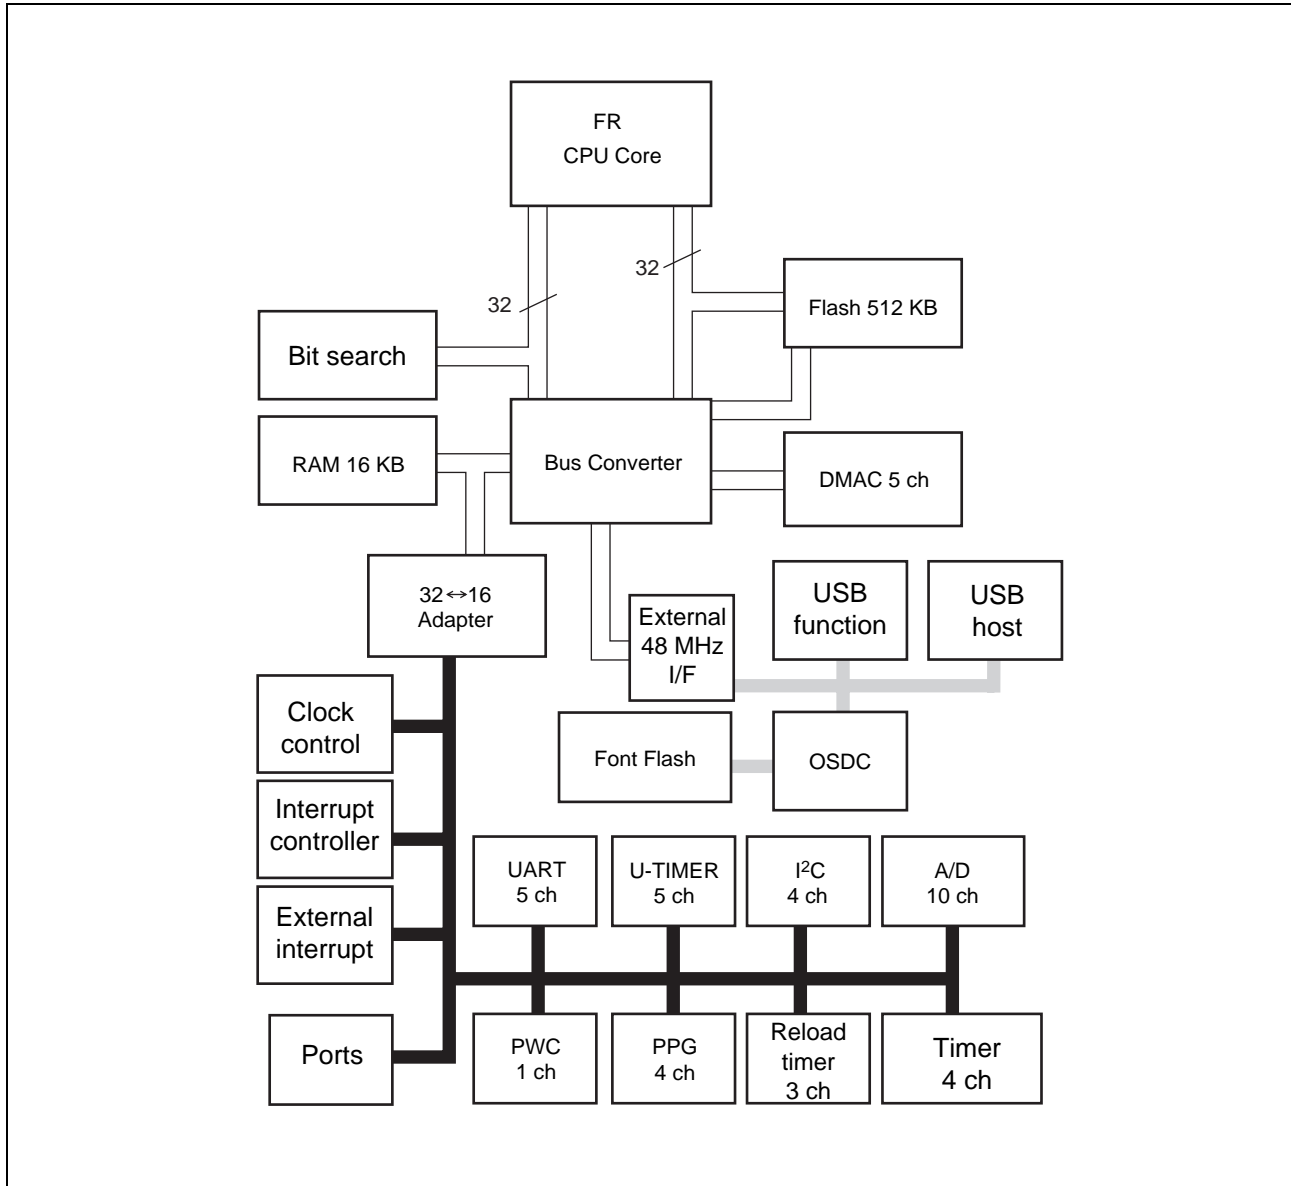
FR
CPU Core

32

32

Flash 512 KB

Bit search

RAM 16 KB

Bus Converter

DMAC 5 ch

32↔16
Adapter

External
48 MHz
I/F

USB
function

USB
host

Clock
control

Font Flash

OSDC

Interrupt
controller

External
interrupt

UART
5 ch

U-TIMER
5 ch

$I^2C$
4 ch

A/D
10 ch

Ports

PWC
1 ch

PPG
4 ch

Reload
timer
3 ch

Timer
4 ch